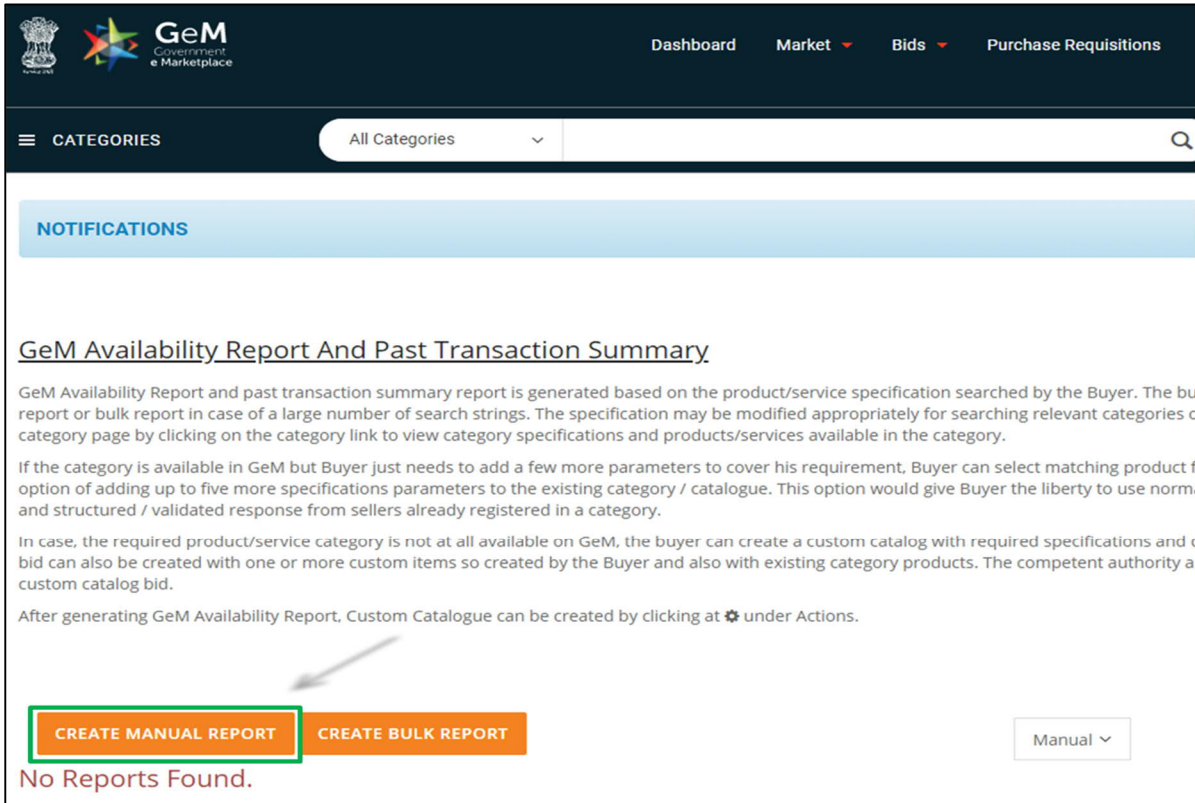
GeM Government e Marketplace

Dashboard Market Bids Purchase Requisitions

CATEGORIES All Categories

NOTIFICATIONS

GeM Availability Report And Past Transaction Summary

GeM Availability Report and past transaction summary report is generated based on the product/service specification searched by the Buyer. The bu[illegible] report or bulk report in case of a large number of search strings. The specification may be modified appropriately for searching relevant categories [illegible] category page by clicking on the category link to view category specifications and products/services available in the category.

If the category is available in GeM but Buyer just needs to add a few more parameters to cover his requirement, Buyer can select matching product f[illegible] option of adding up to five more specifications parameters to the existing category / catalogue. This option would give Buyer the liberty to use norm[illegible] and structured / validated response from sellers already registered in a category.

In case, the required product/service category is not at all available on GeM, the buyer can create a custom catalog with required specifications and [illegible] bid can also be created with one or more custom items so created by the Buyer and also with existing category products. The competent authority a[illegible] custom catalog bid.

After generating GeM Availability Report, Custom Catalogue can be created by clicking at under Actions.

CREATE MANUAL REPORT CREATE BULK REPORT Manual

No Reports Found.